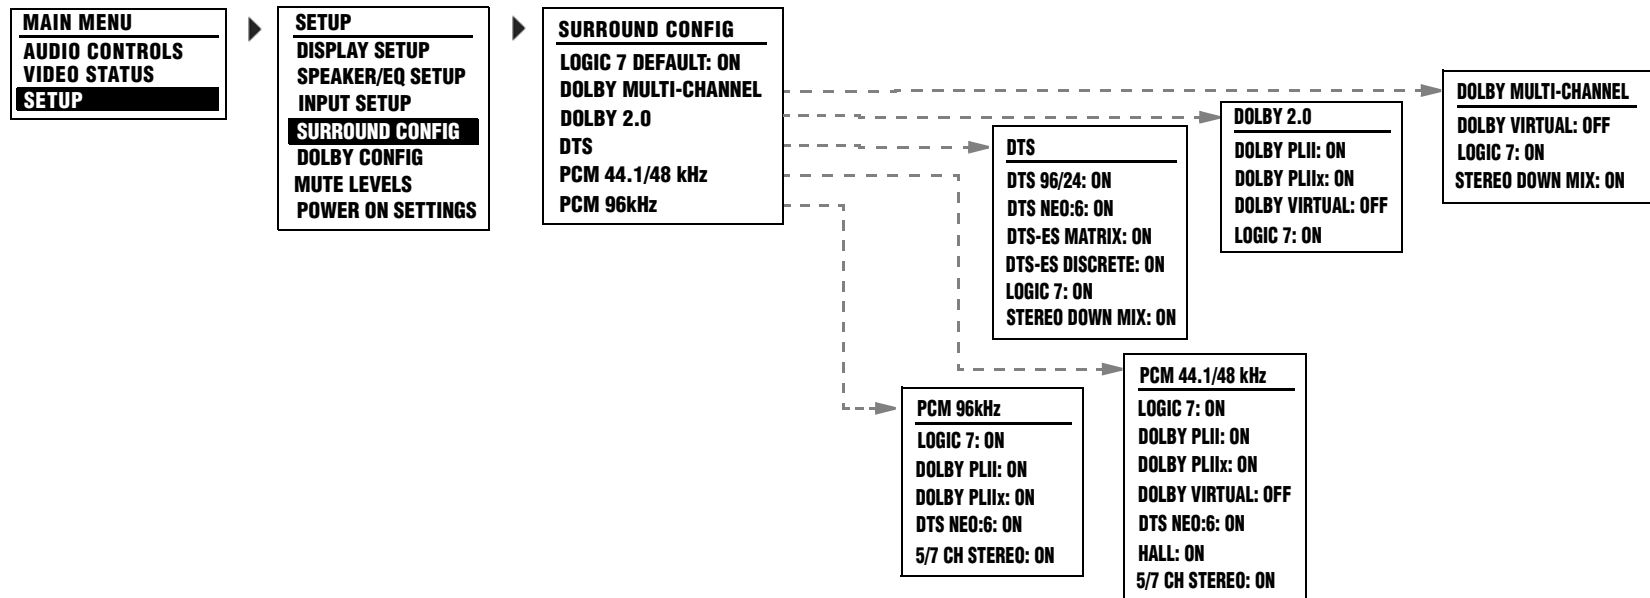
MAIN MENU
AUDIO CONTROLS
VIDEO STATUS
SETUP

SETUP
DISPLAY SETUP
SPEAKER/EQ SETUP
INPUT SETUP
SURROUND CONFIG
DOLBY CONFIG
MUTE LEVELS
POWER ON SETTINGS

SURROUND CONFIG
LOGIC 7 DEFAULT: ON
DOLBY MULTI-CHANNEL
DOLBY 2.0
DTS
PCM 44.1/48 kHz
PCM 96kHz

DOLBY MULTI-CHANNEL
DOLBY VIRTUAL: OFF
LOGIC 7: ON
STEREO DOWN MIX: ON

DOLBY 2.0
DOLBY PLII: ON
DOLBY PLIIx: ON
DOLBY VIRTUAL: OFF
LOGIC 7: ON

DTS
DTS 96/24: ON
DTS NEO:6: ON
DTS-ES MATRIX: ON
DTS-ES DISCRETE: ON
LOGIC 7: ON
STEREO DOWN MIX: ON

PCM 44.1/48 kHz
LOGIC 7: ON
DOLBY PLII: ON
DOLBY PLIIx: ON
DOLBY VIRTUAL: OFF
DTS NEO:6: ON
HALL: ON
5/7 CH STEREO: ON

PCM 96kHz
LOGIC 7: ON
DOLBY PLII: ON
DOLBY PLIIx: ON
DTS NEO:6: ON
5/7 CH STEREO: ON